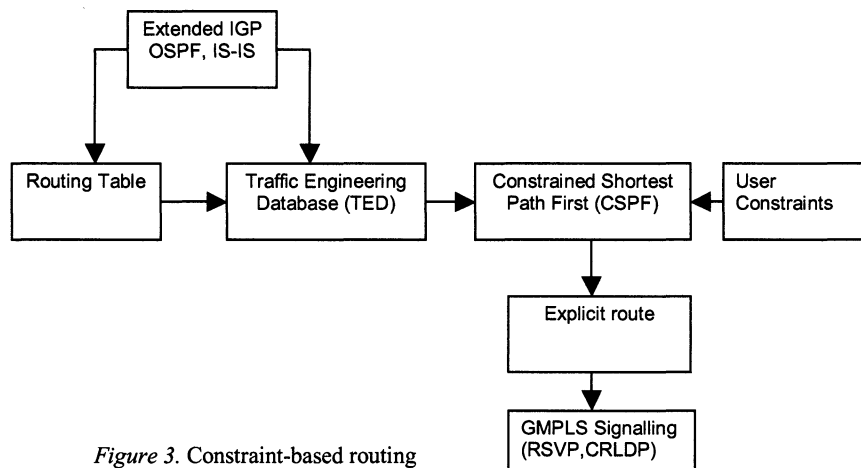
Extended IGP OSPF, IS-IS

Routing Table

Traffic Engineering Database (TED)

Constrained Shortest Path First (CSPF)

User Constraints

Explicit route

GMPLS Signalling (RSVP,CRLDP)

*Figure 3.* Constraint-based routing